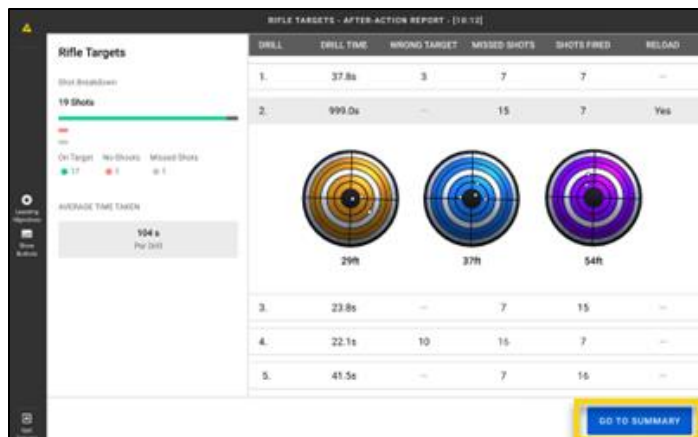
RIFLE TARGETS - AFTER-ACTION REPORT - [18:12]

Rifle Targets

Shot Breakdown

19 Shots

On Target ● 17 No Shoots ● 1 Missed Shots ● 1

AVERAGE TIME TAKEN

104 s
Per Drill

Learning Objectives

Show Buttons

| DRILL | DRILL TIME | WRONG TARGET | MISSED SHOTS | SHOTS FIRED | RELOAD |
|---|---|---|---|---|---|
| 1. | 37.8s | 3 | 7 | 7 | — |
| 2. | 999.0s | — | 15 | 7 | Yes |

29ft 37ft 54ft

| DRILL | DRILL TIME | WRONG TARGET | MISSED SHOTS | SHOTS FIRED | RELOAD |
|---|---|---|---|---|---|
| 3. | 23.8s | — | 7 | 15 | — |
| 4. | 22.1s | 10 | 16 | 7 | — |
| 5. | 41.5s | — | 7 | 16 | — |

Quit

GO TO SUMMARY